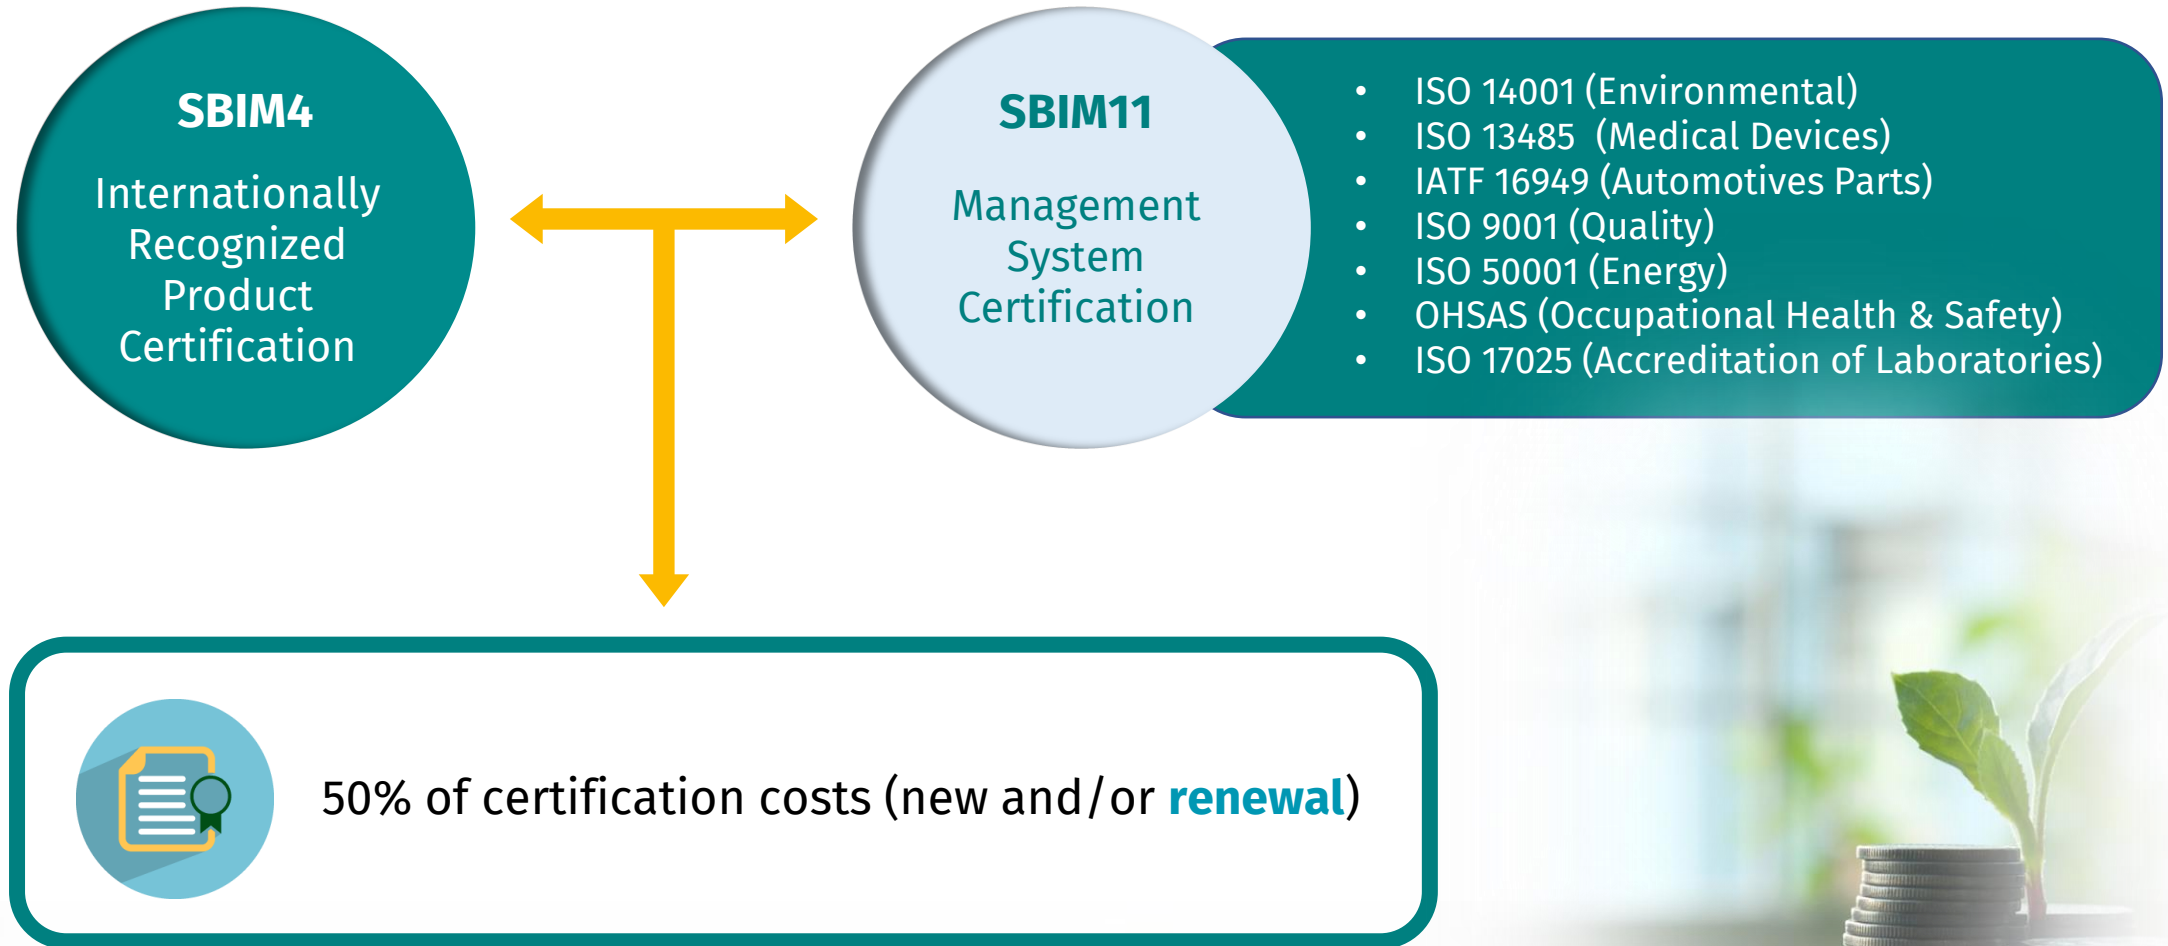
SBIM4

Internationally Recognized Product Certification

SBIM11

Management System Certification

- ISO 14001 (Environmental)
- ISO 13485 (Medical Devices)
- IATF 16949 (Automotives Parts)
- ISO 9001 (Quality)
- ISO 50001 (Energy)
- OHSAS (Occupational Health & Safety)
- ISO 17025 (Accreditation of Laboratories)

50% of certification costs (new and/or renewal)